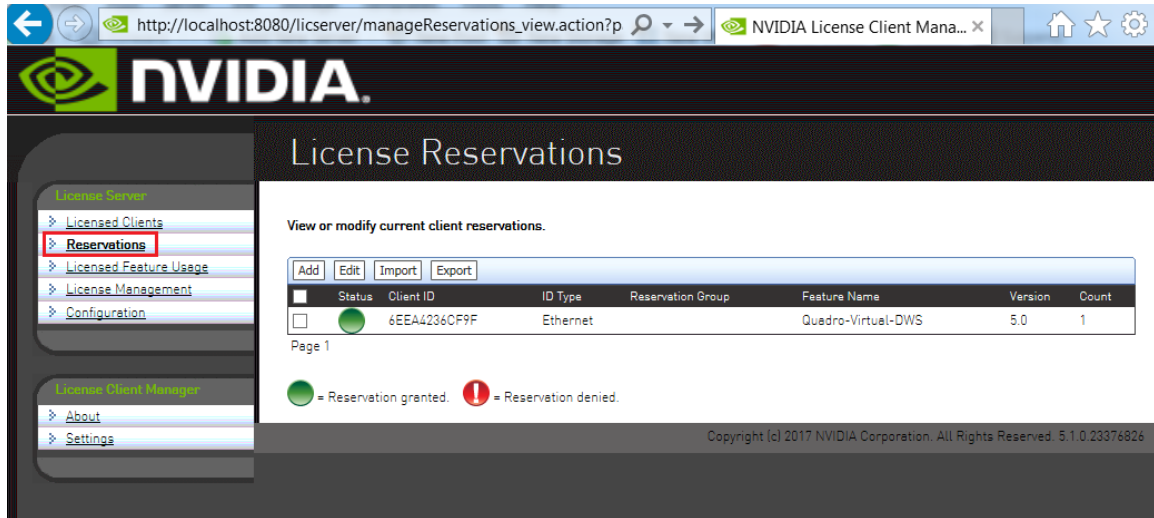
http://localhost:8080/licserver/manageReservations_view.action?p

NVIDIA License Client Mana...

NVIDIA.

License Reservations

License Server
Licensed Clients
Reservations
Licensed Feature Usage
License Management
Configuration

License Client Manager
About
Settings

View or modify current client reservations.

Add Edit Import Export

| | Status | Client ID | ID Type | Reservation Group | Feature Name | Version | Count |
|---|---|---|---|---|---|---|---|
| | | 6EEA4236CF9F | Ethernet | | Quadro-Virtual-DWS | 5.0 | 1 |

Page 1

= Reservation granted. = Reservation denied.

Copyright (c) 2017 NVIDIA Corporation. All Rights Reserved. 5.1.0.23376826